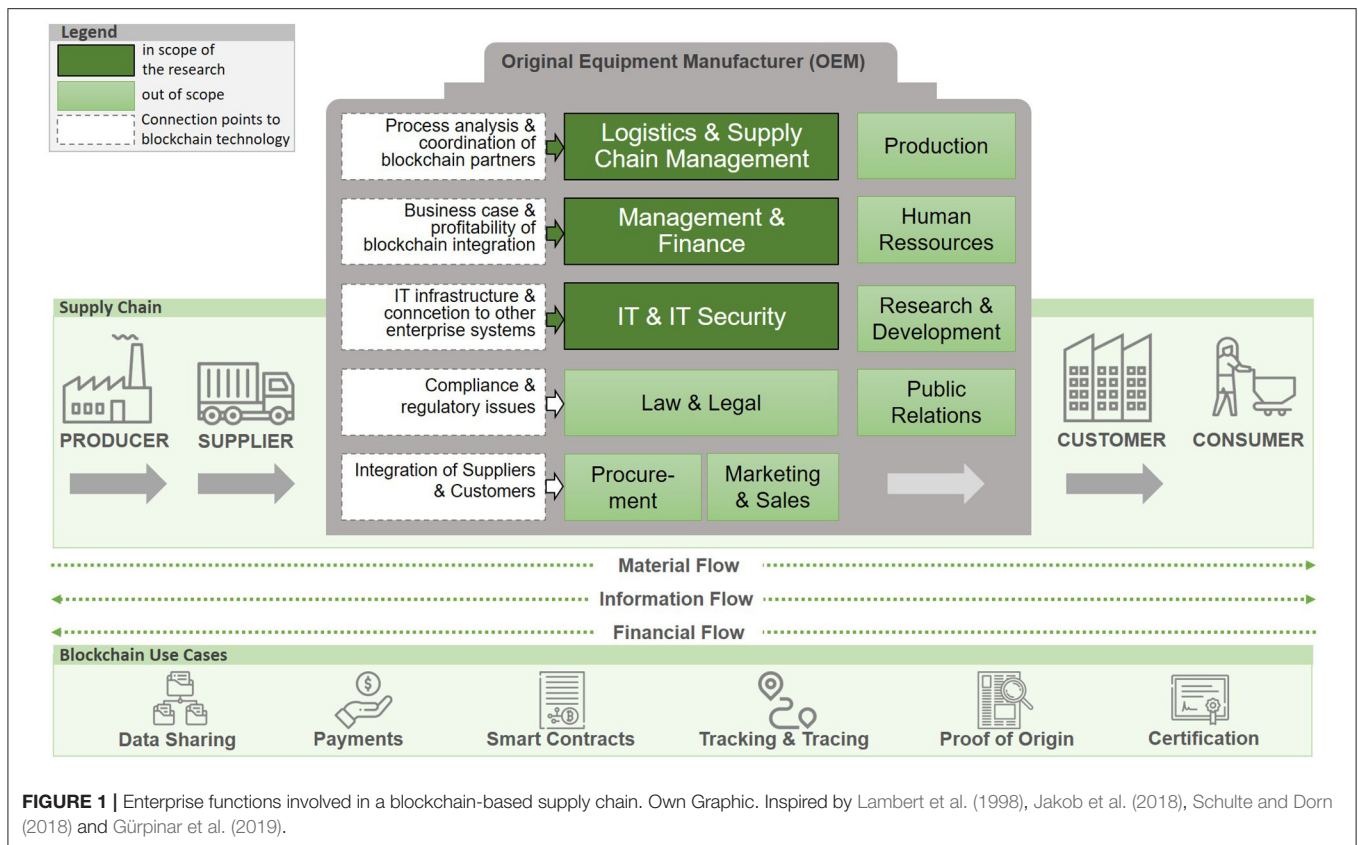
Legend
in scope of the research
out of scope
Connection points to blockchain technology

Original Equipment Manufacturer (OEM)

Process analysis & coordination of blockchain partners
Logistics & Supply Chain Management
Production

Business case & profitability of blockchain integration
Management & Finance
Human Ressources

IT infrastructure & conncetion to other enterprise systems
IT & IT Security
Research & Development

Compliance & regulatory issues
Law & Legal
Public Relations

Integration of Suppliers & Customers
Procure-ment
Marketing & Sales

Supply Chain
PRODUCER
SUPPLIER
CUSTOMER
CONSUMER

Material Flow
Information Flow
Financial Flow

Blockchain Use Cases
Data Sharing
Payments
Smart Contracts
Tracking & Tracing
Proof of Origin
Certification

FIGURE 1 | Enterprise functions involved in a blockchain-based supply chain. Own Graphic. Inspired by Lambert et al. (1998), Jakob et al. (2018), Schulte and Dorn (2018) and Gürpinar et al. (2019).